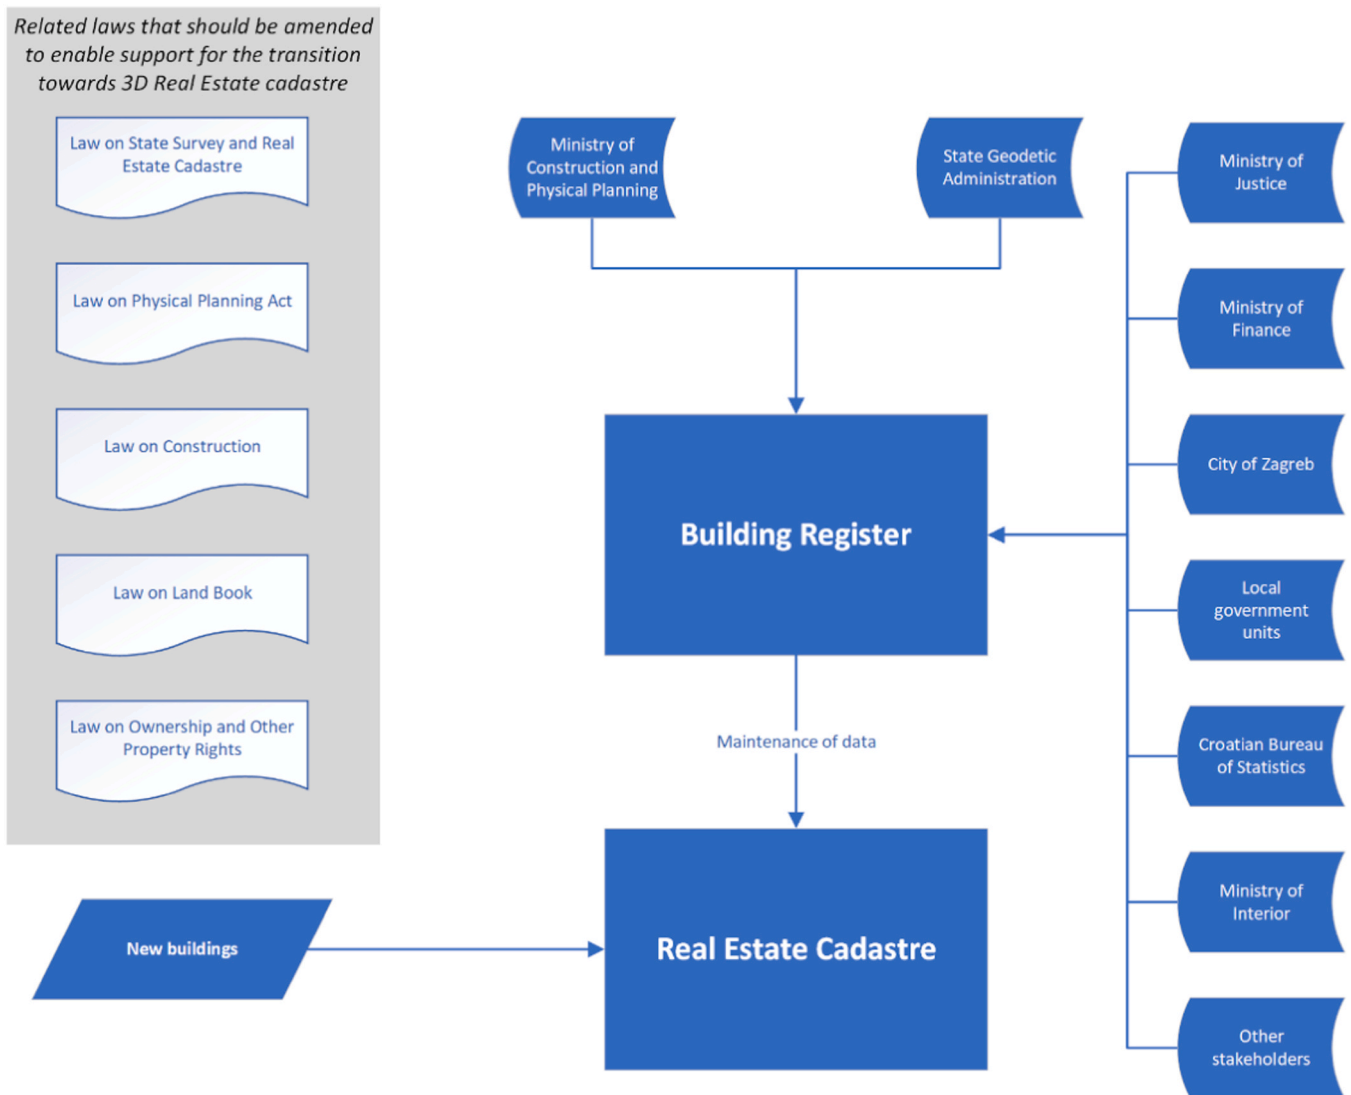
Related laws that should be amended to enable support for the transition towards 3D Real Estate cadastre

Law on State Survey and Real Estate Cadastre

Law on Physical Planning Act

Law on Construction

Law on Land Book

Law on Ownership and Other Property Rights

Ministry of Construction and Physical Planning

State Geodetic Administration

Ministry of Justice

Ministry of Finance

City of Zagreb

Local government units

Croatian Bureau of Statistics

Ministry of Interior

Other stakeholders

Building Register

Maintenance of data

Real Estate Cadastre

New buildings